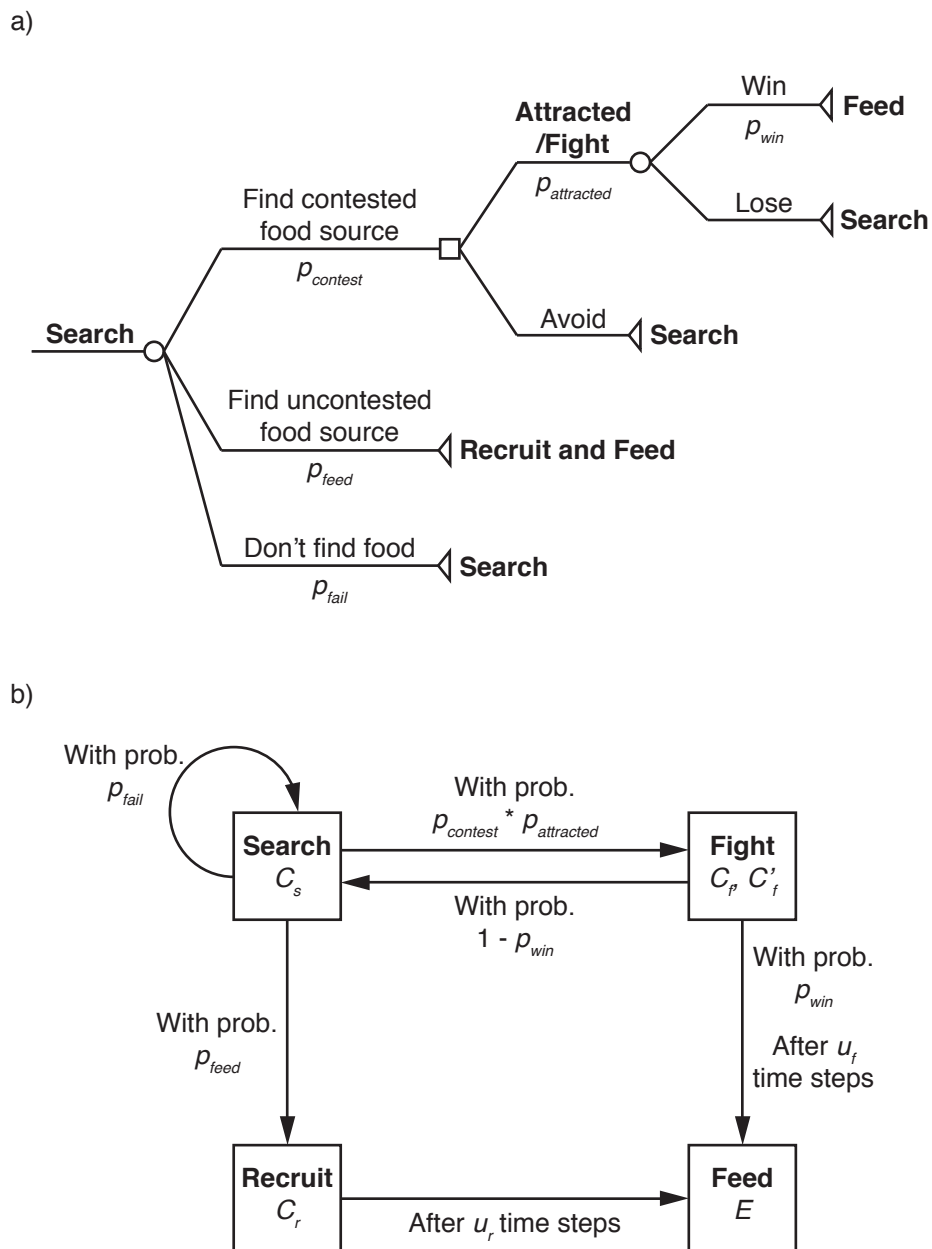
a)

Search

Find contested food source
$p_{contest}$

Attracted /Fight
$p_{attracted}$

Win
$p_{win}$
Feed

Lose
Search

Avoid
Search

Find uncontested food source
$p_{feed}$
Recruit and Feed

Don't find food
$p_{fail}$
Search

b)

With prob. $p_{fail}$

Search
$C_s$

With prob. $p_{contest}$ * $p_{attracted}$

With prob. 1 - $p_{win}$

Fight
$C_f$, $C'_f$

With prob. $p_{feed}$

With prob. $p_{win}$

After $u_f$ time steps

Recruit
$C_r$

After $u_r$ time steps

Feed
$E$